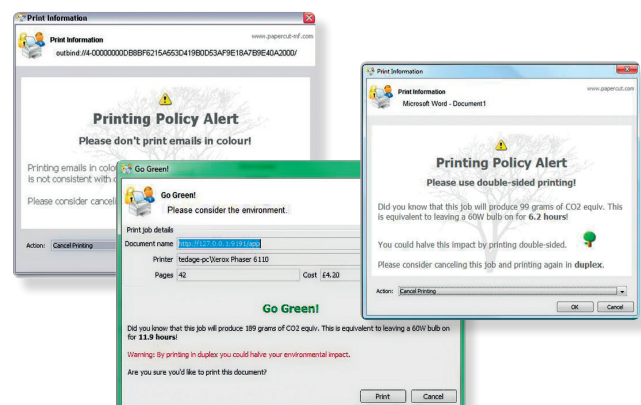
Print Information

Print Information
www.papercut-mf.com
outbind://4-00000000DB8BF6215A653D419B0D53AF9E18A7B9E40A2000/

Printing Policy Alert
Please don't print emails in colour!

Printing emails in colo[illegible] is not consistent with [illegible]

Please consider cancel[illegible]

Action: Cancel Printing

Go Green!

Go Green!
Please consider the environment.

Print job details
Document name http://127.0.0.1:9191/app
Printer tedage-pc\Xerox Phaser 6110
Pages 42
Cost £4.20

Go Green!

Did you know that this job will produce 189 grams of CO2 equiv. This is equivalent to leaving a 60W bulb on for 11.9 hours!

Warning: By printing in duplex you could halve your environmental impact.

Are you sure you'd like to print this document?

Print Cancel

Print Information

Print Information
www.papercut.com
Microsoft Word - Document1

Printing Policy Alert
Please use double-sided printing!

Did you know that this job will produce 99 grams of CO2 equiv. This is equivalent to leaving a 60W bulb on for 6.2 hours!

You could halve this impact by printing double-sided.

Please consider canceling this job and printing again in duplex.

Action: Cancel Printing

OK Cancel